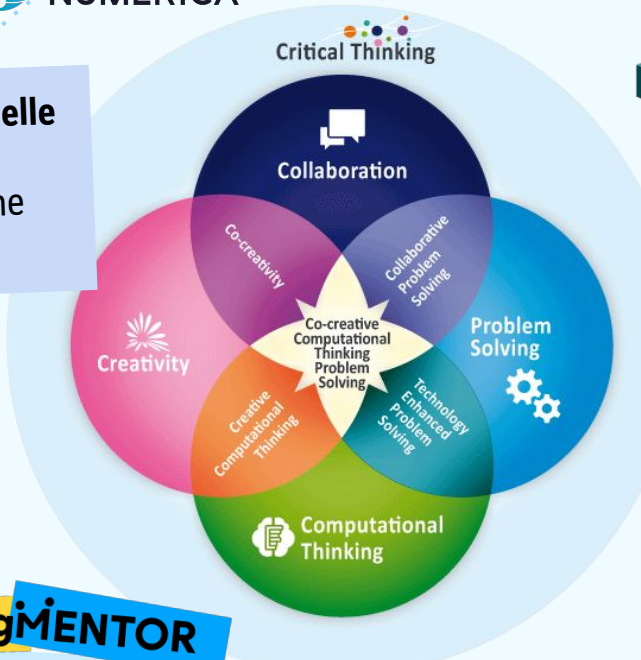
NUMERICA

elle

ne

Critical Thinking

Collaboration

Co-creativity

Collaborative Problem Solving

Creativity

Co-creative Computational Thinking Problem Solving

Problem Solving

Creative Computational Thinking

Technology Enhanced Problem Solving

Computational Thinking

gMENTOR